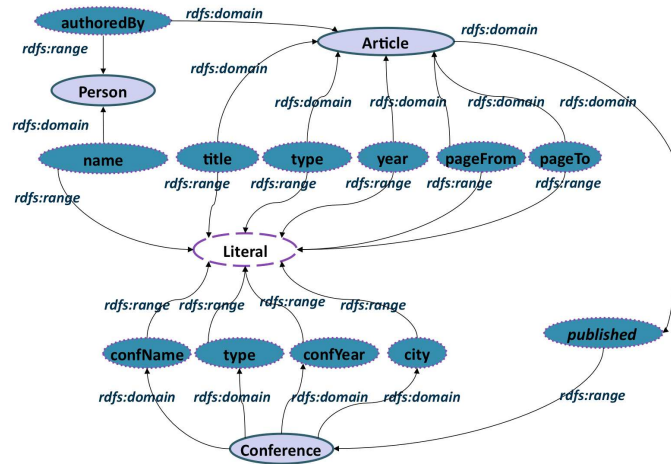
authoredBy
rdfs:domain
Article
rdfs:domain
rdfs:range
rdfs:domain
Person
rdfs:domain
rdfs:domain
rdfs:domain
rdfs:domain
rdfs:domain
name
title
type
year
pageFrom
pageTo
rdfs:range
rdfs:range
rdfs:range
rdfs:range
rdfs:range
rdfs:range
Literal
rdfs:range
rdfs:range
rdfs:range
rdfs:range
published
confName
type
confYear
city
rdfs:domain
rdfs:domain
rdfs:domain
rdfs:domain
rdfs:range
Conference